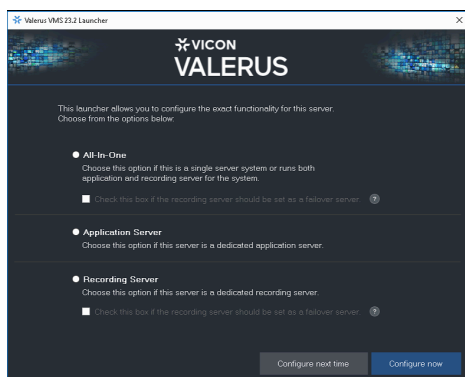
Valerus VMS 23.2 Launcher

×

VICON
VALERUS

This launcher allows you to configure the exact functionality for this server. Choose from the options below:

All-In-One
Choose this option if this is a single server system or runs both application and recording server for the system.

Check this box if the recording server should be set as a failover server. ?

Application Server
Choose this option if this server is a dedicated application server.

Recording Server
Choose this option if this server is a dedicated recording server.

Check this box if the recording server should be set as a failover server. ?

Configure next time
Configure now